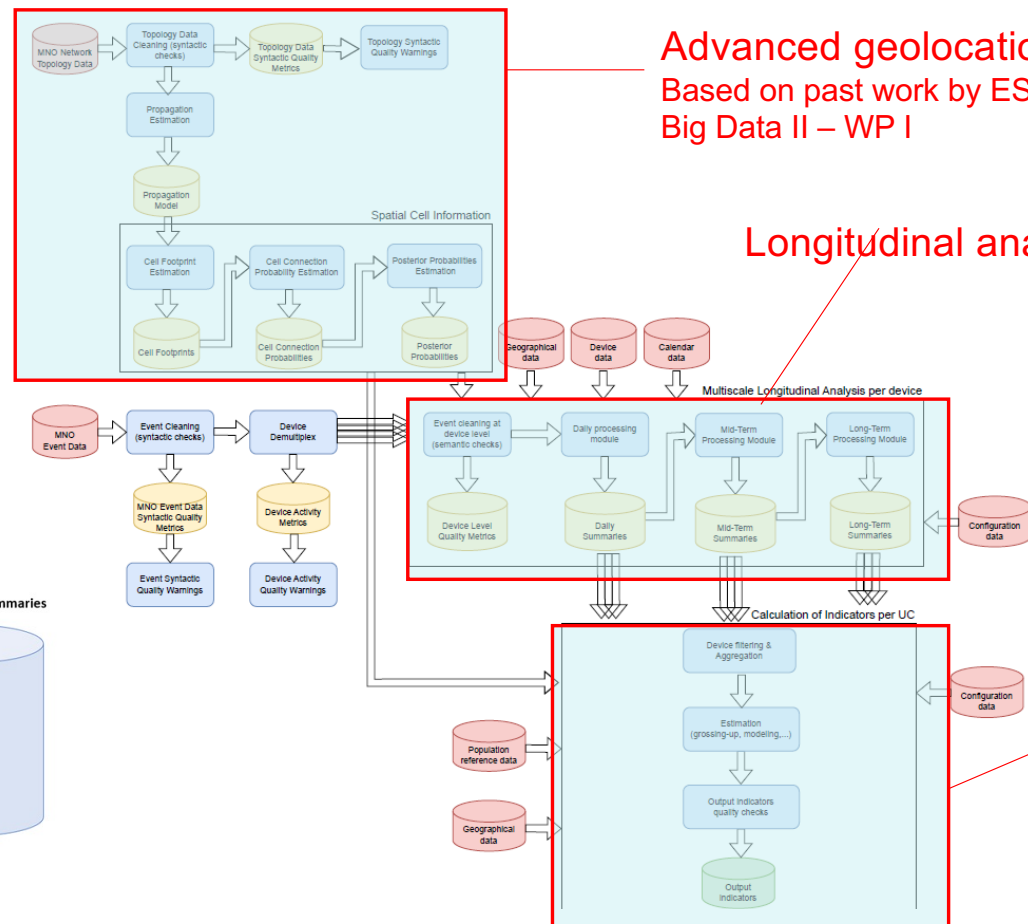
MNO Network Topology Data

Topology Data Cleaning (syntactic checks)

Topology Data Syntactic Quality Metrics

Topology Syntactic Quality Warnings

Propagation Estimation

Propagation Model

Spatial Cell Information

Cell Footprint Estimation

Cell Connection Probability Estimation

Posterior Probabilities Estimation

Cell Footprints

Cell Connection Probabilities

Posterior Probabilities

Advanced geolocatio

Based on past work by ES

Big Data II – WP I

Longitudinal ana

Geographical data

Device data

Calendar data

Multiscale Longitudinal Analysis per device

MNO Event Data

Event Cleaning (syntactic checks)

Device Demultiplex

Event cleaning at device level (semantic checks)

Daily processing module

Mid-Term Processing Module

Long-Term Processing Module

MNO Event Data Syntactic Quality Metrics

Device Activity Metrics

Device Level Quality Metrics

Daily Summaries

Mid-Term Summaries

Long-Term Summaries

Configuration data

Event Syntactic Quality Warnings

Device Activity Quality Warnings

mmaries

Calculation of Indicators per UC

Device filtering & Aggregation

Configuration data

Estimation (grossing-up, modeling,...)

Population reference data

Output indicators quality checks

Geographical data

Output Indicators